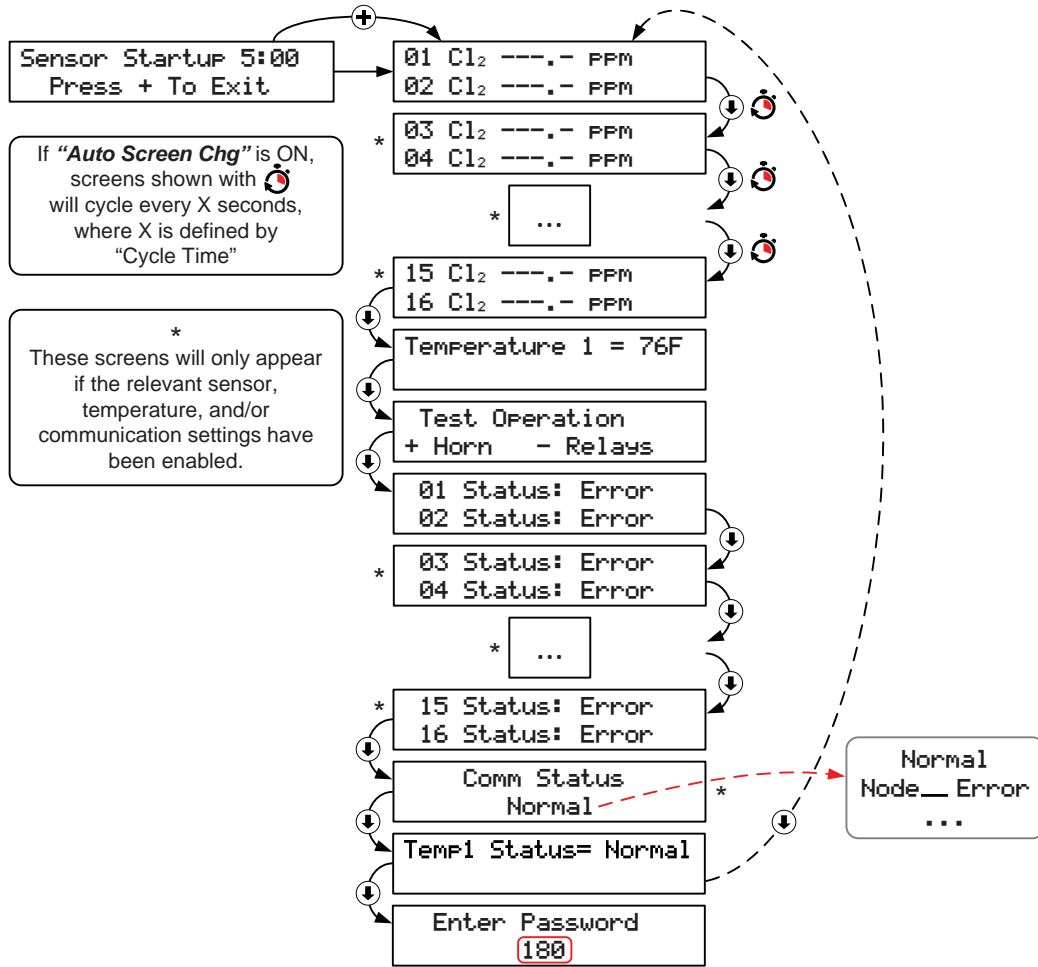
Sensor Startup 5:00
Press + To Exit

If *"Auto Screen Chg"* is ON, screens shown with will cycle every X seconds, where X is defined by "Cycle Time"

\*
These screens will only appear if the relevant sensor, temperature, and/or communication settings have been enabled.

01 $Cl_2$ ---.- PPM
02 $Cl_2$ ---.- PPM

\* 03 $Cl_2$ ---.- PPM
04 $Cl_2$ ---.- PPM

\* ...

\* 15 $Cl_2$ ---.- PPM
16 $Cl_2$ ---.- PPM

Temperature 1 = 76F

Test Operation
+ Horn - Relays

01 Status: Error
02 Status: Error

\* 03 Status: Error
04 Status: Error

\* ...

\* 15 Status: Error
16 Status: Error

Comm Status
Normal

\*

Normal
Node__ Error
...

Temp1 Status= Normal

Enter Password
180